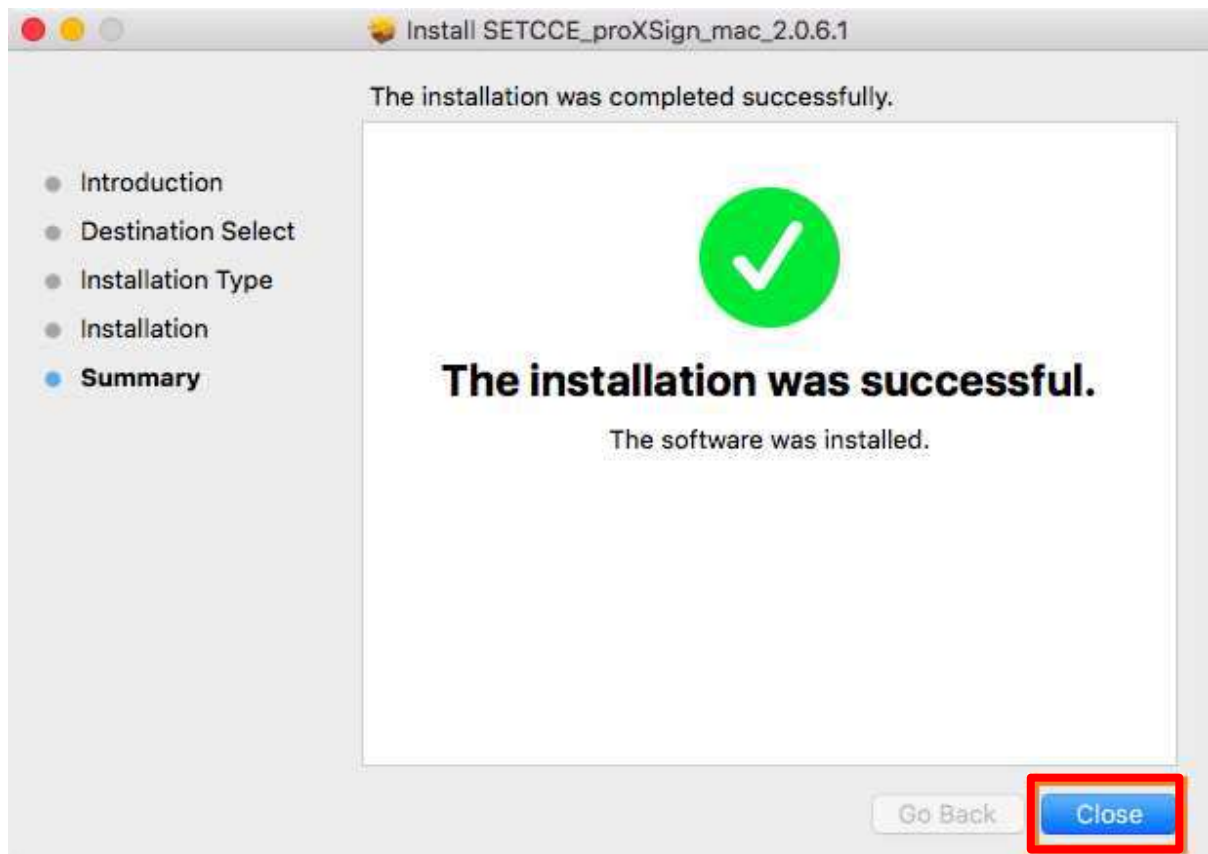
Install SETCCE_proXSign_mac_2.0.6.1

The installation was completed successfully.

Introduction
Destination Select
Installation Type
Installation
Summary

The installation was successful.

The software was installed.

Go Back
Close